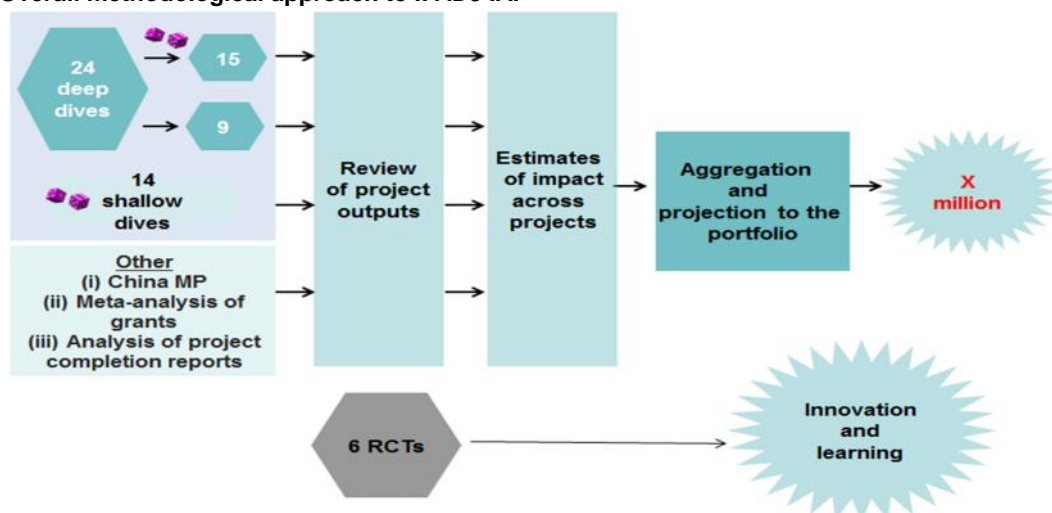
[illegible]

24 deep dives

15

9

14 shallow dives

Other
(i) China MP
(ii) Meta-analysis of grants
(iii) Analysis of project completion reports

Review of project outputs

Estimates of impact across projects

Aggregation and projection to the portfolio

X million

6 RCTs

Innovation and learning